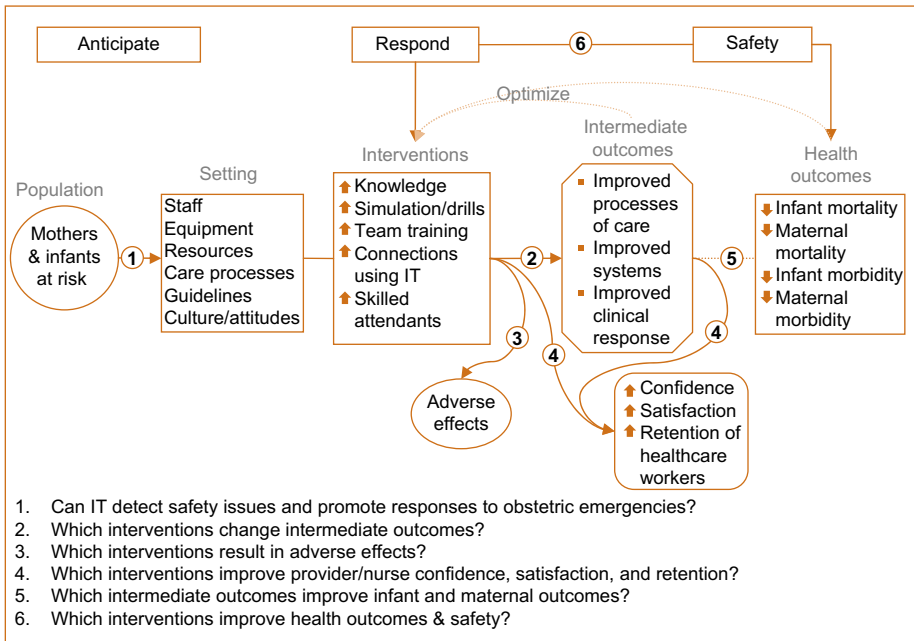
Anticipate

Respond

6

Safety

Optimize

Population

Mothers & infants at risk

1

Setting

Staff
Equipment
Resources
Care processes
Guidelines
Culture/attitudes

Interventions

Knowledge
Simulation/drills
Team training
Connections using IT
Skilled attendants

2

3

Adverse effects

4

Intermediate outcomes

Improved processes of care
Improved systems
Improved clinical response

4

5

Health outcomes

Infant mortality
Maternal mortality
Infant morbidity
Maternal morbidity

Confidence
Satisfaction
Retention of healthcare workers

1. Can IT detect safety issues and promote responses to obstetric emergencies?
2. Which interventions change intermediate outcomes?
3. Which interventions result in adverse effects?
4. Which interventions improve provider/nurse confidence, satisfaction, and retention?
5. Which intermediate outcomes improve infant and maternal outcomes?
6. Which interventions improve health outcomes & safety?